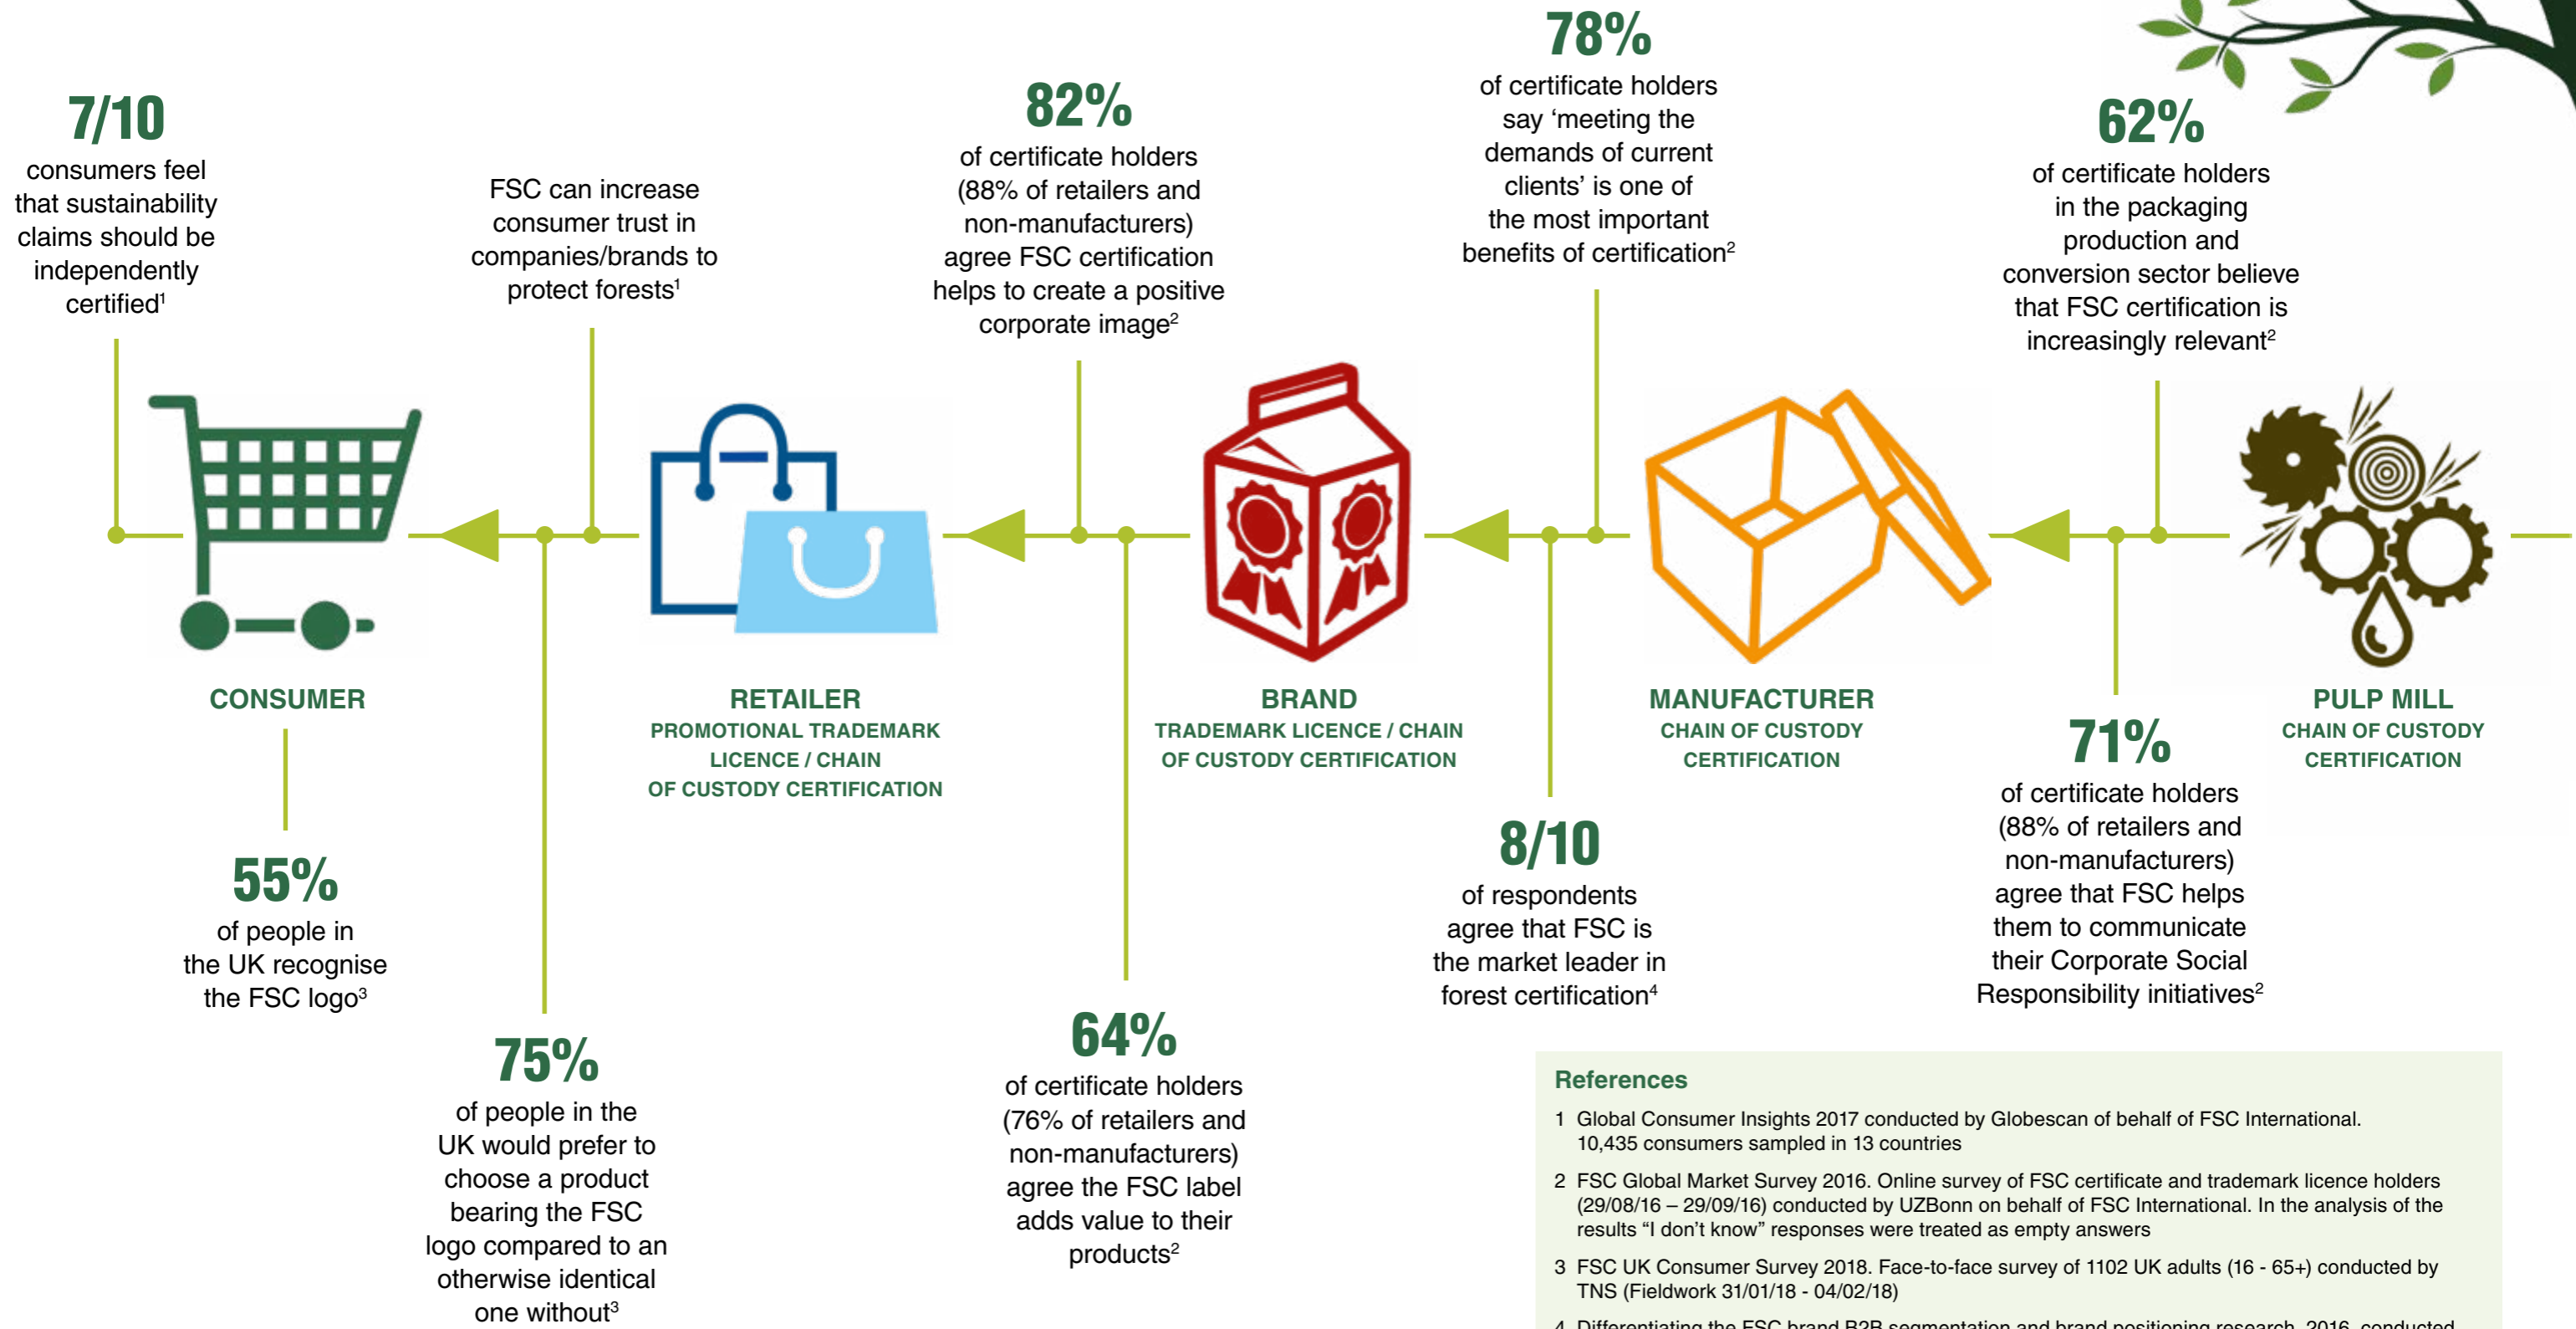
7/10
consumers feel that sustainability claims should be independently certified$^1$

FSC can increase consumer trust in companies/brands to protect forests$^1$

82%
of certificate holders (88% of retailers and non-manufacturers) agree FSC certification helps to create a positive corporate image$^2$

78%
of certificate holders say 'meeting the demands of current clients' is one of the most important benefits of certification$^2$

62%
of certificate holders in the packaging production and conversion sector believe that FSC certification is increasingly relevant$^2$

CONSUMER

RETAILER
PROMOTIONAL TRADEMARK LICENCE / CHAIN OF CUSTODY CERTIFICATION

BRAND
TRADEMARK LICENCE / CHAIN OF CUSTODY CERTIFICATION

MANUFACTURER
CHAIN OF CUSTODY CERTIFICATION

PULP MILL
CHAIN OF CUSTODY CERTIFICATION

55%
of people in the UK recognise the FSC logo$^3$

75%
of people in the UK would prefer to choose a product bearing the FSC logo compared to an otherwise identical one without$^3$

64%
of certificate holders (76% of retailers and non-manufacturers) agree the FSC label adds value to their products$^2$

8/10
of respondents agree that FSC is the market leader in forest certification$^4$

71%
of certificate holders (88% of retailers and non-manufacturers) agree that FSC helps them to communicate their Corporate Social Responsibility initiatives$^2$

References
1 Global Consumer Insights 2017 conducted by Globescan of behalf of FSC International. 10,435 consumers sampled in 13 countries
2 FSC Global Market Survey 2016. Online survey of FSC certificate and trademark licence holders (29/08/16 – 29/09/16) conducted by UZBonn on behalf of FSC International. In the analysis of the results "I don't know" responses were treated as empty answers
3 FSC UK Consumer Survey 2018. Face-to-face survey of 1102 UK adults (16 - 65+) conducted by TNS (Fieldwork 31/01/18 - 04/02/18)
4 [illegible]